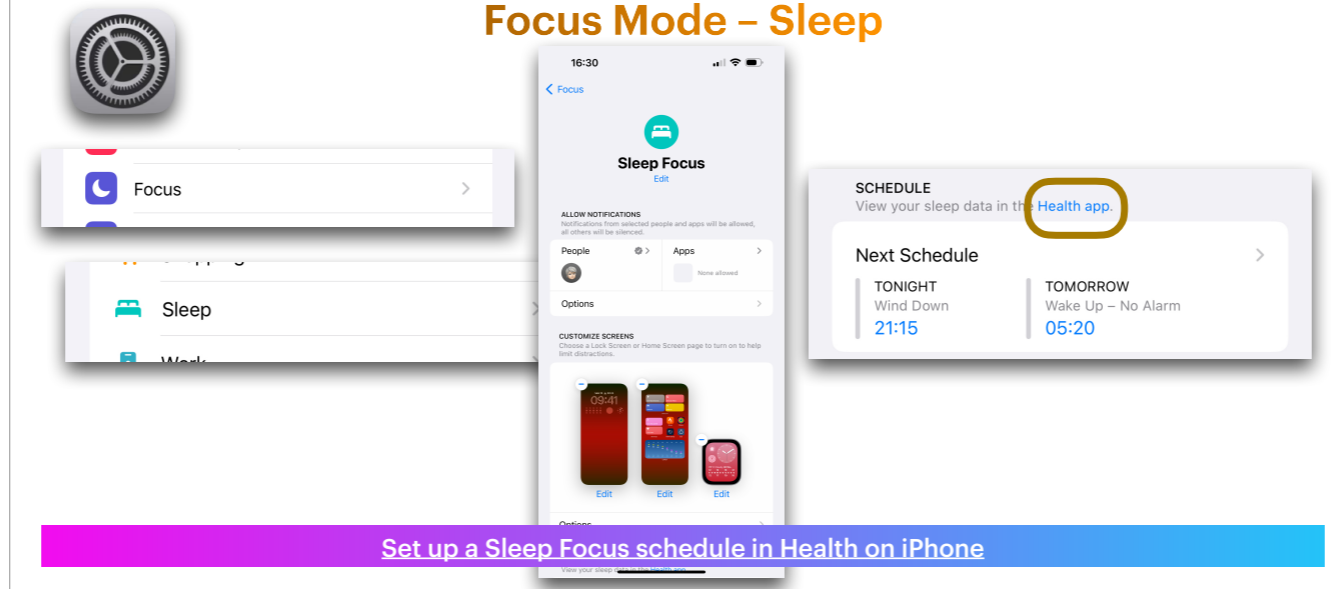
Focus Mode – Sleep

Focus

Sleep

Work

16:30

Focus

Sleep Focus

Edit

ALLOW NOTIFICATIONS

Notifications from selected people and apps will be allowed, all others will be silenced.

People

Apps

None allowed

Options

CUSTOMIZE SCREENS

Choose a Lock Screen or Home Screen page to turn on to help limit distractions.

09:41

Edit

Edit

Edit

Options

SCHEDULE

View your sleep data in the Health app.

Next Schedule

TONIGHT

Wind Down

21:15

TOMORROW

Wake Up – No Alarm

05:20

Set up a Sleep Focus schedule in Health on iPhone